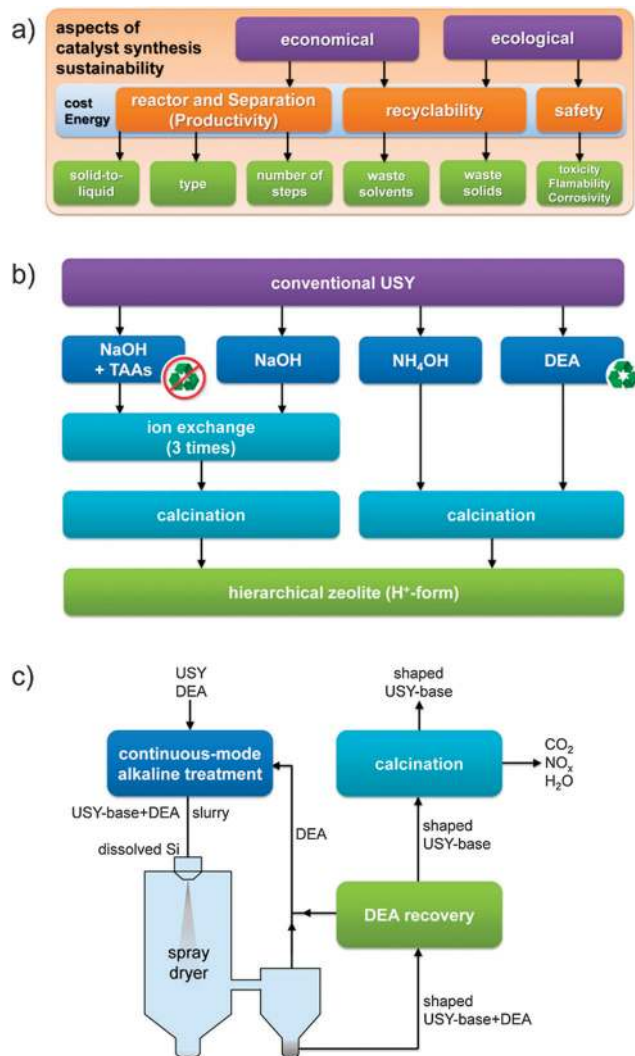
a)

aspects of catalyst synthesis sustainability

economical

ecological

cost Energy

reactor and Separation (Productivity)

recyclability

safety

solid-to-liquid

type

number of steps

waste solvents

waste solids

toxicity Flamability Corrosivity

b)

conventional USY

NaOH + TAAs

NaOH

$NH_4OH$

DEA

ion exchange (3 times)

calcination

calcination

hierarchical zeolite ($H^+$-form)

c)

USY DEA

continuous-mode alkaline treatment

USY-base+DEA slurry

dissolved Si

spray dryer

DEA

shaped USY-base

calcination

$CO_2$ $NO_x$ $H_2O$

shaped USY-base

DEA recovery

shaped USY-base+DEA